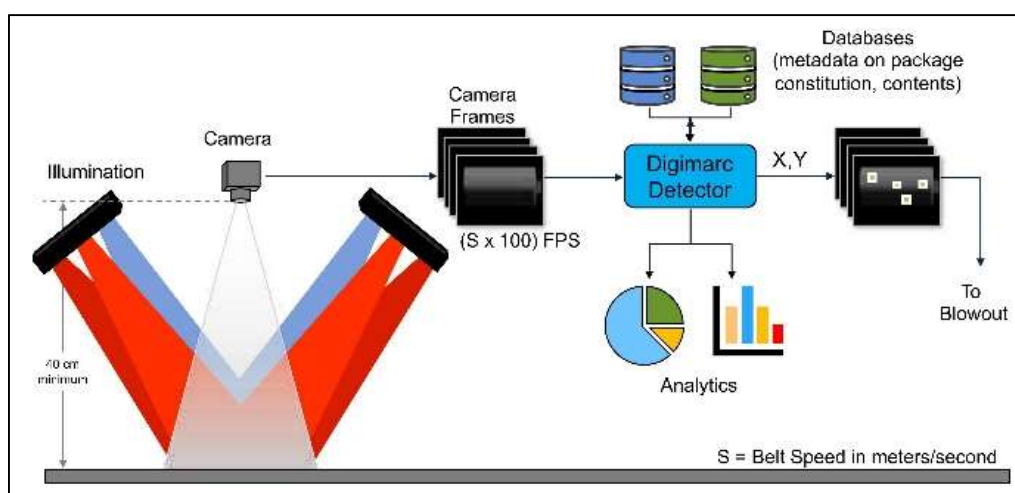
Databases
(metadata on package constitution, contents)

Camera

Camera Frames

Illumination

Digimarc Detector

X,Y

(S x 100) FPS

To Blowout

40 cm minimum

Analytics

S = Belt Speed in meters/second